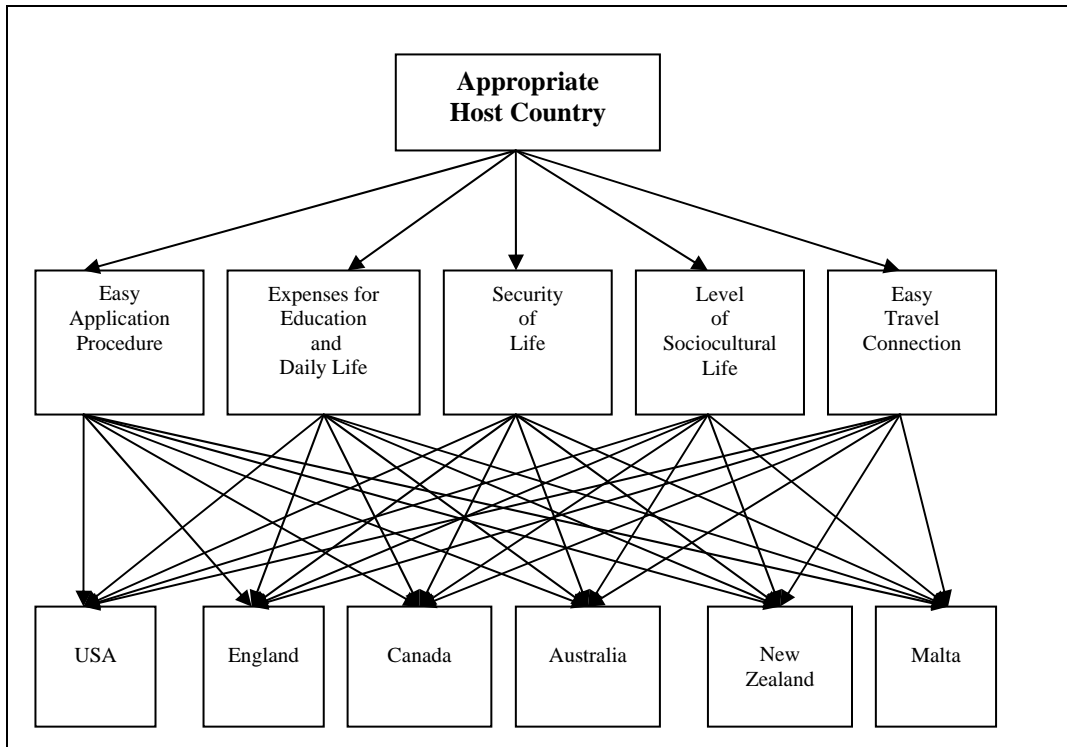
Appropriate Host Country

Easy Application Procedure

Expenses for Education and Daily Life

Security of Life

Level of Sociocultural Life

Easy Travel Connection

USA

England

Canada

Australia

New Zealand

Malta